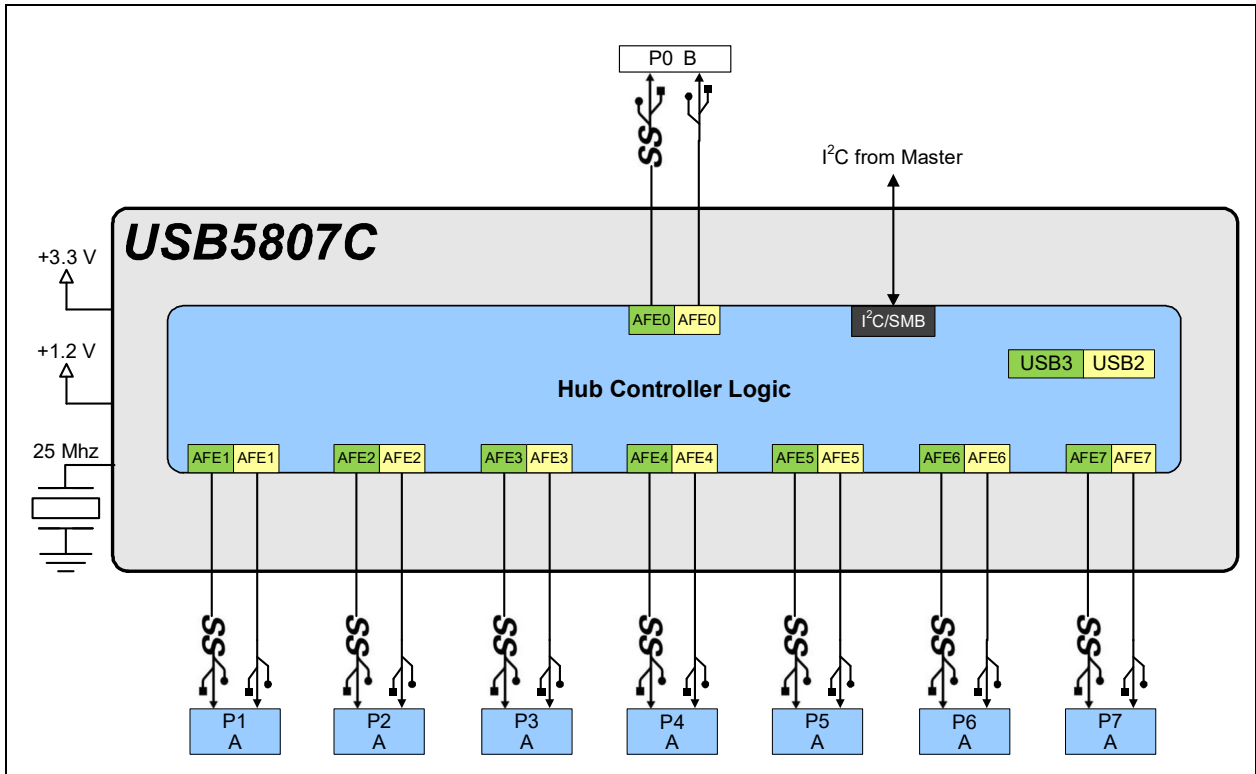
P0 B

SS

$I^2C$ from Master

USB5807C

+3.3 V

+1.2 V

25 Mhz

AFE0 AFE0

$I^2C$/SMB

USB3 USB2

Hub Controller Logic

AFE1 AFE1

AFE2 AFE2

AFE3 AFE3

AFE4 AFE4

AFE5 AFE5

AFE6 AFE6

AFE7 AFE7

SS SS SS SS SS SS SS

P1 A

P2 A

P3 A

P4 A

P5 A

P6 A

P7 A